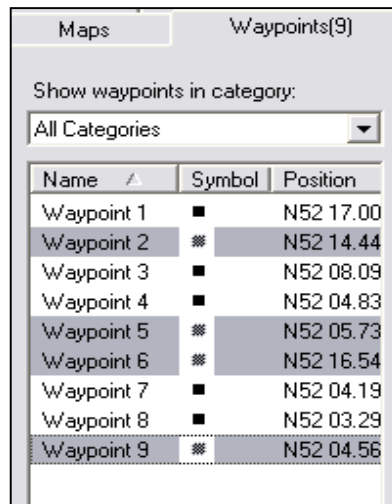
Maps | Waypoints(9)

Show waypoints in category:

All Categories

| Name | Symbol | Position |
|---|---|---|
| Waypoint 1 | ■ | N52 17.00 |
| Waypoint 2 | ⋇ | N52 14.44 |
| Waypoint 3 | ■ | N52 08.09 |
| Waypoint 4 | ■ | N52 04.83 |
| Waypoint 5 | ⋇ | N52 05.73 |
| Waypoint 6 | ⋇ | N52 16.54 |
| Waypoint 7 | ■ | N52 04.19 |
| Waypoint 8 | ■ | N52 03.29 |
| Waypoint 9 | ⋇ | N52 04.56 |